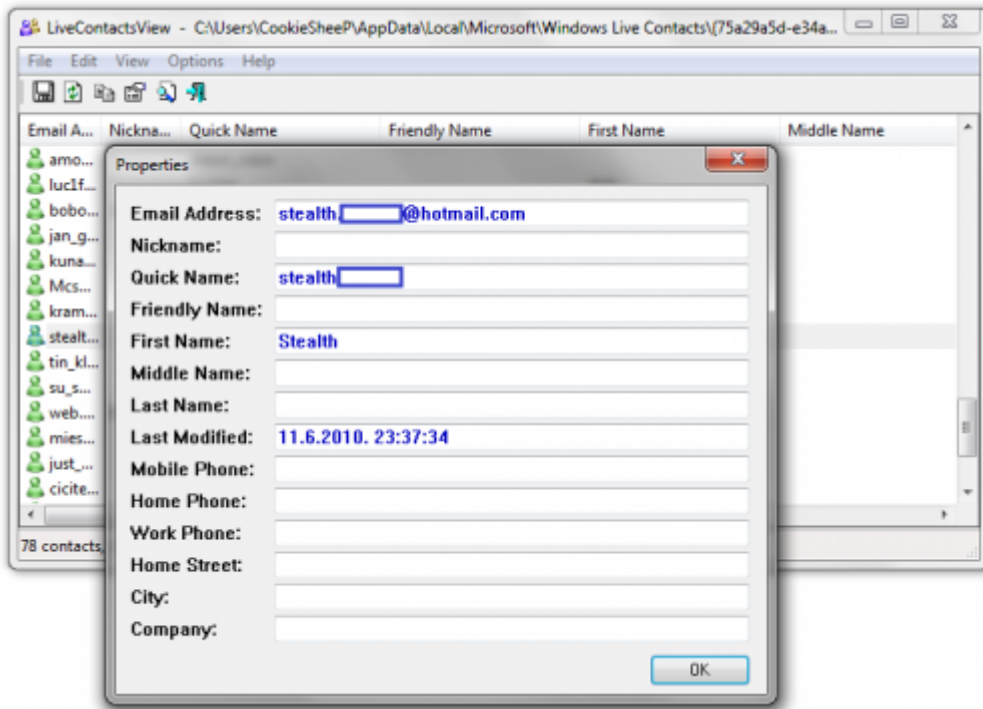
LiveContactsView - C:\Users\CookieSheeP\AppData\Local\Microsoft\Windows Live Contacts\{75a29a5d-e34a...

File Edit View Options Help

| Email A... | Nickna... | Quick Name | Friendly Name | First Name | Middle Name |
|---|---|---|---|---|---|
| amo... | | | | | |
| luc1f... | | | | | |
| bobo... | | | | | |
| jan_g... | | | | | |
| kuna... | | | | | |
| Mcs... | | | | | |
| kram... | | | | | |
| stealt... | | | | | |
| tin_kl... | | | | | |
| su_s... | | | | | |
| web.... | | | | | |
| mies... | | | | | |
| just_... | | | | | |
| cicite... | | | | | |

78 contacts,

Properties

| | |
|---|---|
| Email Address: | stealth.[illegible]@hotmail.com |
| Nickname: | |
| Quick Name: | stealth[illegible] |
| Friendly Name: | |
| First Name: | Stealth |
| Middle Name: | |
| Last Name: | |
| Last Modified: | 11.6.2010. 23:37:34 |
| Mobile Phone: | |
| Home Phone: | |
| Work Phone: | |
| Home Street: | |
| City: | |
| Company: | |

OK